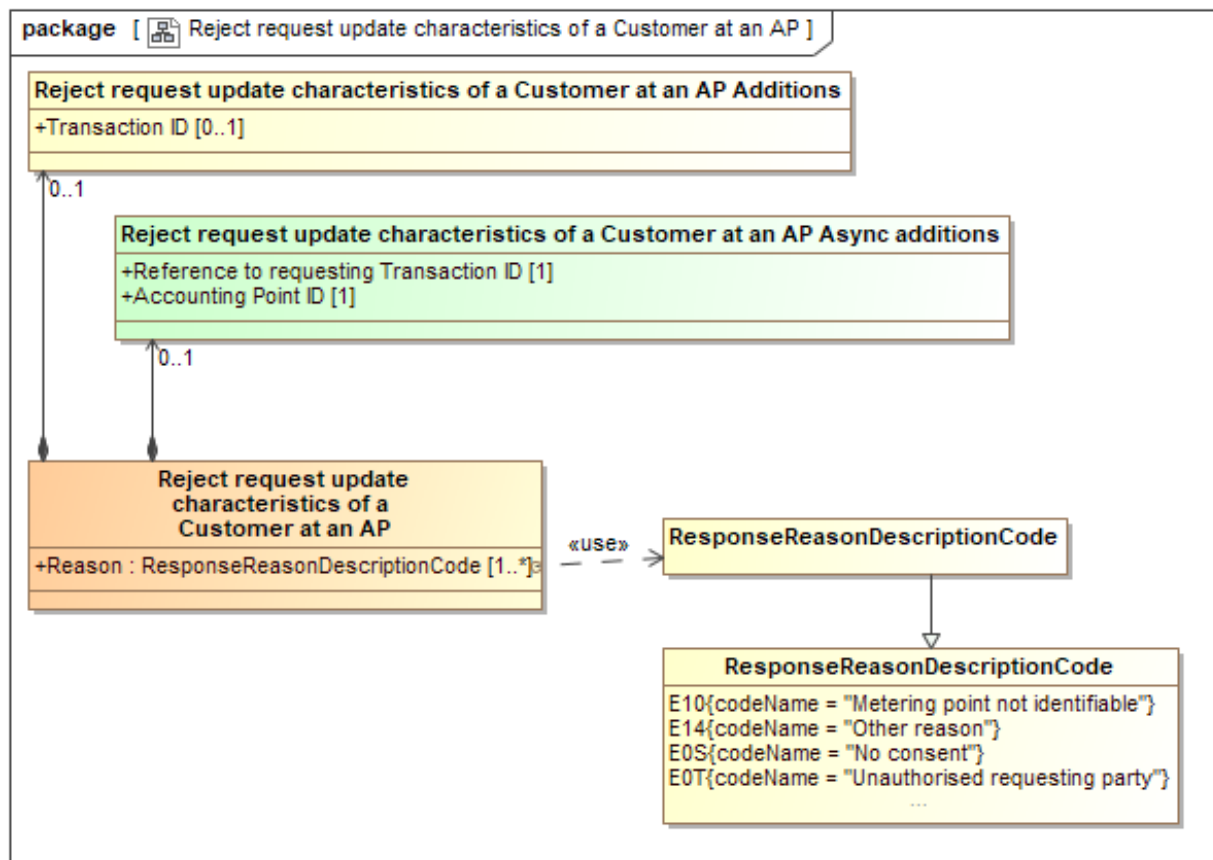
package [ Reject request update characteristics of a Customer at an AP ]

Reject request update characteristics of a Customer at an AP Additions
+Transaction ID [0..1]

0..1

Reject request update characteristics of a Customer at an AP Async additions
+Reference to requesting Transaction ID [1]
+Accounting Point ID [1]

0..1

Reject request update characteristics of a Customer at an AP
+Reason : ResponseReasonDescriptionCode [1..*]

«use»

ResponseReasonDescriptionCode

ResponseReasonDescriptionCode
E10{codeName = "Metering point not identifiable"}
E14{codeName = "Other reason"}
E0S{codeName = "No consent"}
E0T{codeName = "Unauthorised requesting party"}
...